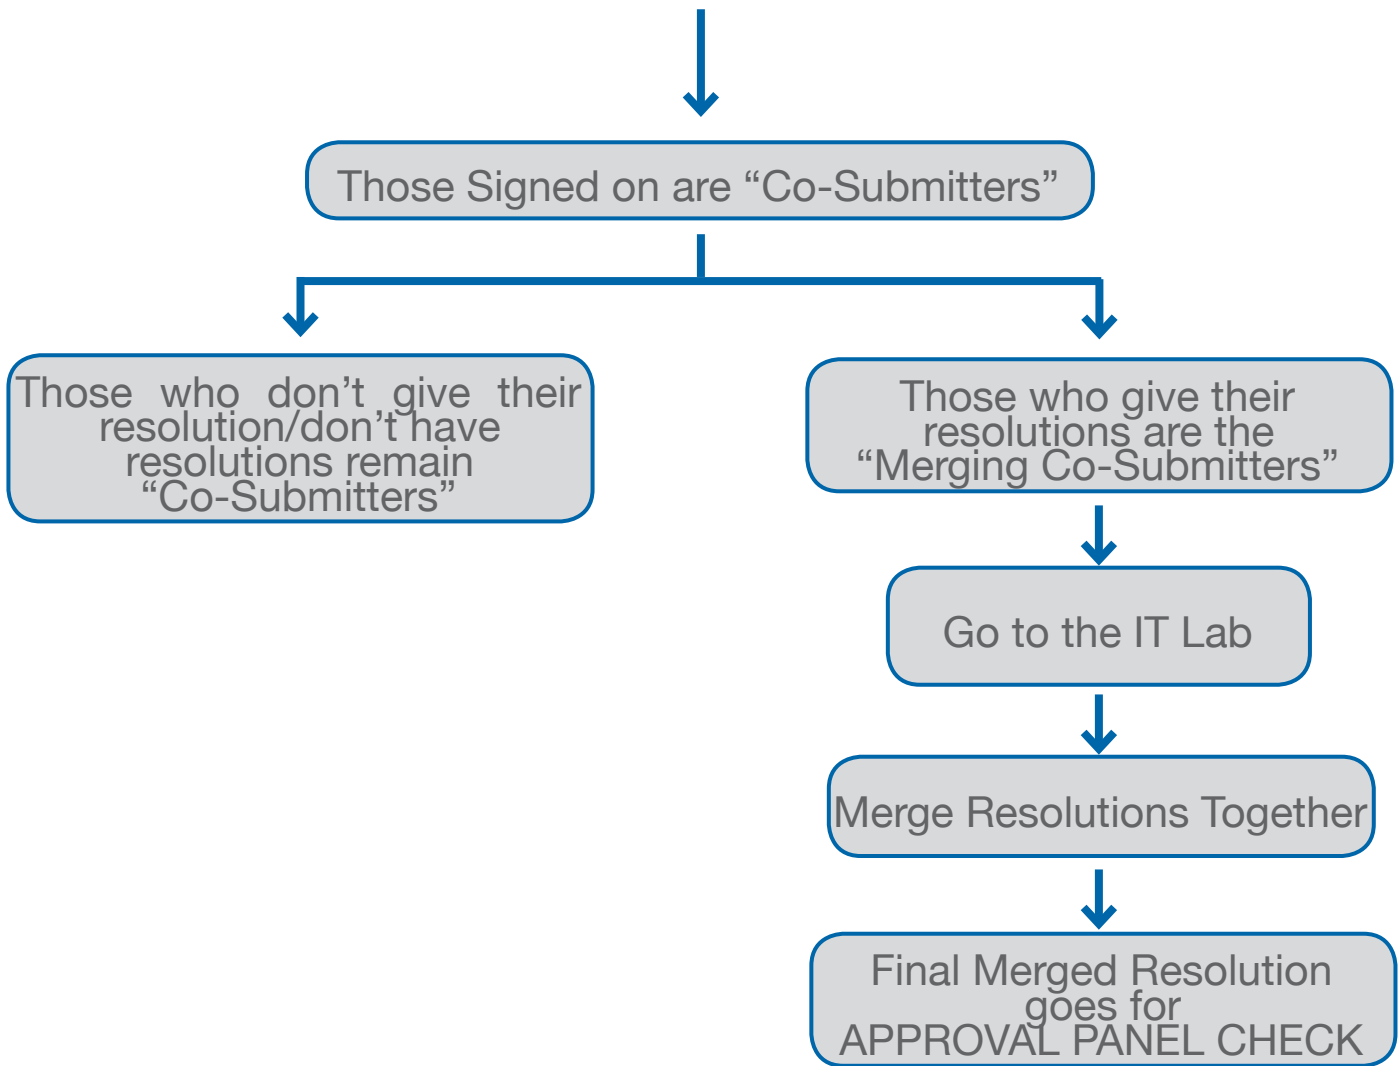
Those Signed on are “Co-Submitters”

Those who don’t give their resolution/don’t have resolutions remain “Co-Submitters”

Those who give their resolutions are the “Merging Co-Submitters”

Go to the IT Lab

Merge Resolutions Together

Final Merged Resolution goes for APPROVAL PANEL CHECK